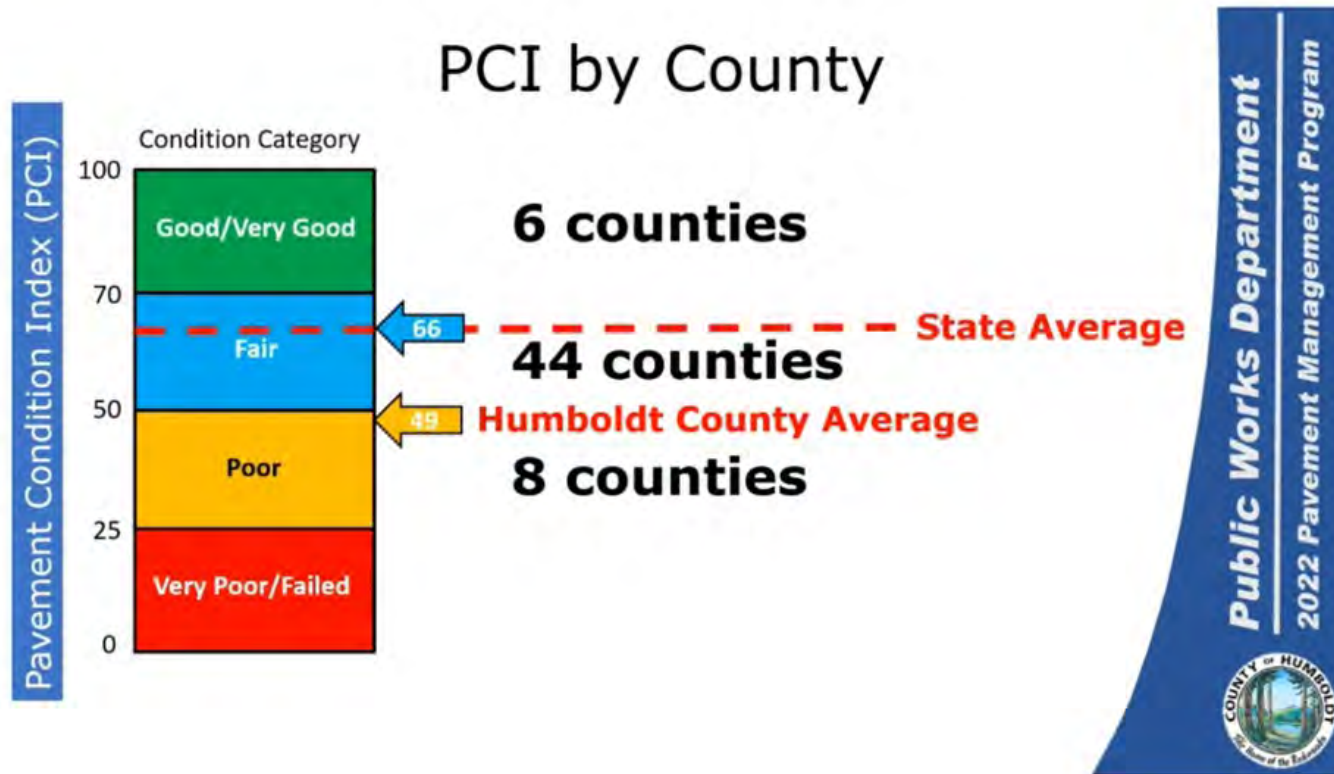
PCI by County

Pavement Condition Index (PCI)

Condition Category

100
Good/Very Good
70
Fair
50
Poor
25
Very Poor/Failed
0

6 counties

66
State Average

44 counties

49
Humboldt County Average

8 counties

Public Works Department
2022 Pavement Management Program

COUNTY OF HUMBOLDT
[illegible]